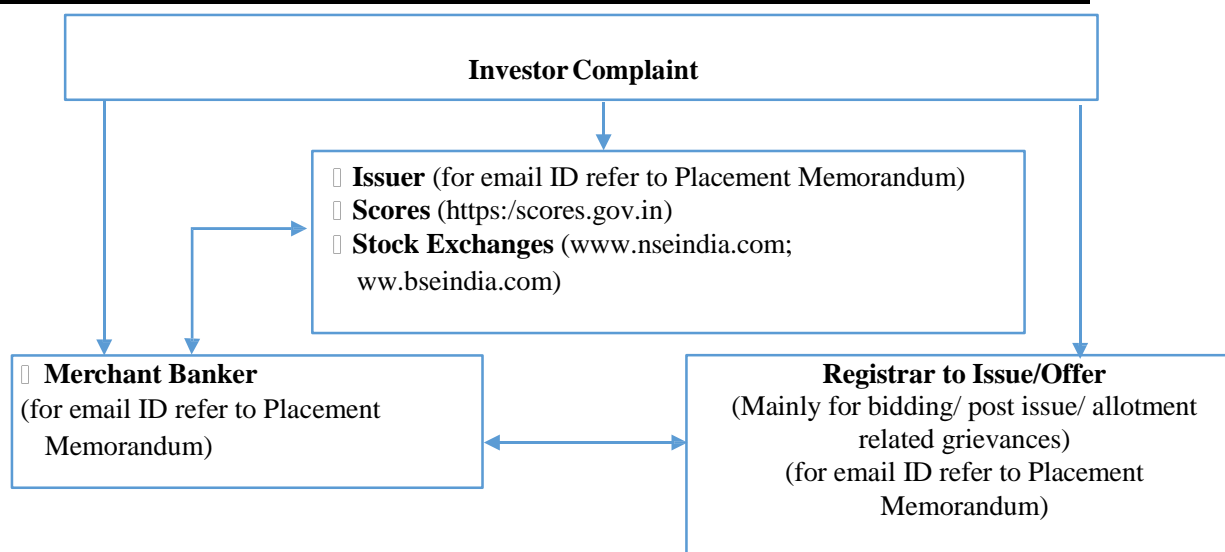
Investor Complaint

 Issuer (for email ID refer to Placement Memorandum)
 Scores (https:/scores.gov.in)
 Stock Exchanges (www.nseindia.com; ww.bseindia.com)

 Merchant Banker
(for email ID refer to Placement Memorandum)

Registrar to Issue/Offer
(Mainly for bidding/ post issue/ allotment related grievances)
(for email ID refer to Placement Memorandum)